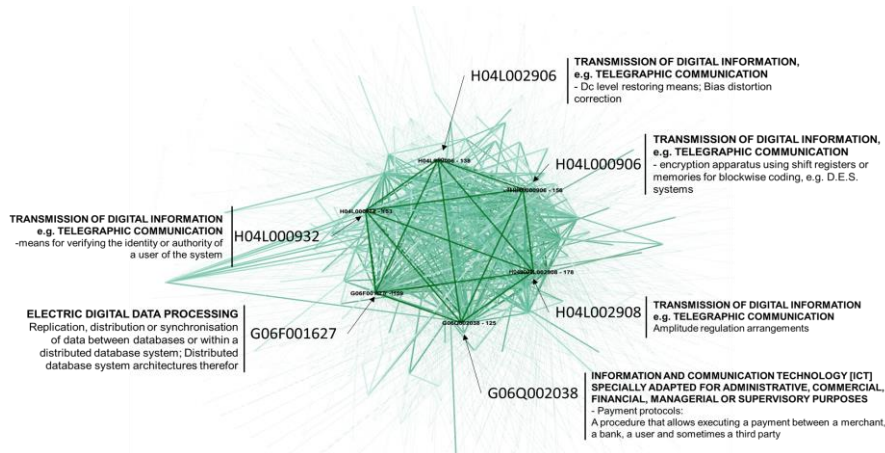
H04L002906

TRANSMISSION OF DIGITAL INFORMATION, e.g. TELEGRAPHIC COMMUNICATION
- Dc level restoring means; Bias distortion correction

TRANSMISSION OF DIGITAL INFORMATION, e.g. TELEGRAPHIC COMMUNICATION
- encryption apparatus using shift registers or memories for blockwise coding, e.g. D.E.S. systems

H04L000906

TRANSMISSION OF DIGITAL INFORMATION e.g. TELEGRAPHIC COMMUNICATION
-means for verifying the identity or authority of a user of the system

H04L000932

H04L002906 - 138

H04L000906 - 156

H04L000932 - 153

H04L002908 - 178

G06F001627 - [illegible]

G06Q002038 - 125

ELECTRIC DIGITAL DATA PROCESSING
Replication, distribution or synchronisation of data between databases or within a distributed database system; Distributed database system architectures therefor

G06F001627

H04L002908

TRANSMISSION OF DIGITAL INFORMATION e.g. TELEGRAPHIC COMMUNICATION
Amplitude regulation arrangements

G06Q002038

INFORMATION AND COMMUNICATION TECHNOLOGY [ICT] SPECIALLY ADAPTED FOR ADMINISTRATIVE, COMMERCIAL, FINANCIAL, MANAGERIAL OR SUPERVISORY PURPOSES
- Payment protocols:
A procedure that allows executing a payment between a merchant, a bank, a user and sometimes a third party